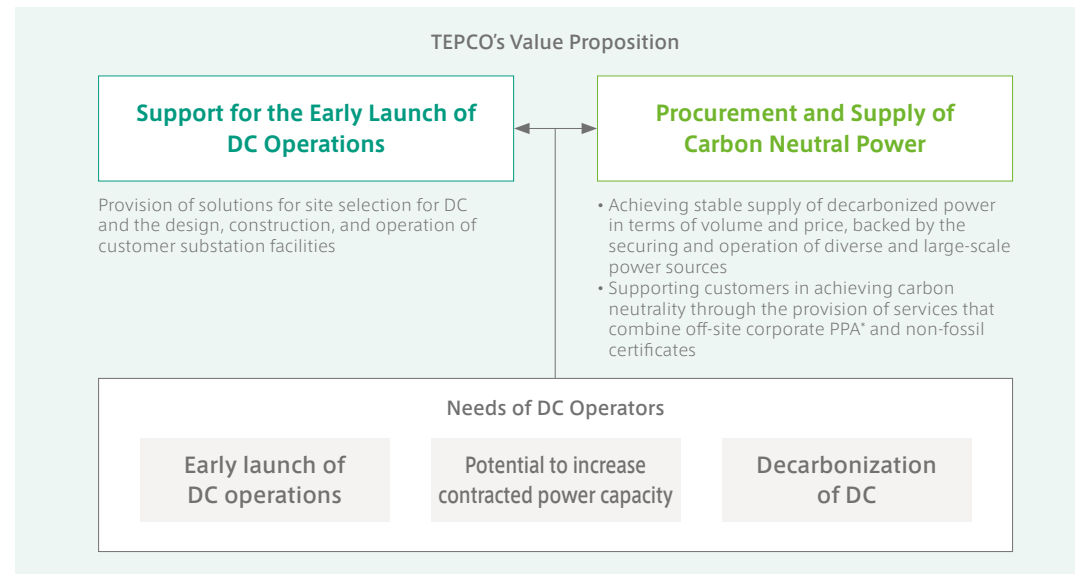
TEPCO's Value Proposition

Support for the Early Launch of DC Operations

Procurement and Supply of Carbon Neutral Power

Provision of solutions for site selection for DC and the design, construction, and operation of customer substation facilities

• Achieving stable supply of decarbonized power in terms of volume and price, backed by the securing and operation of diverse and large-scale power sources
• Supporting customers in achieving carbon neutrality through the provision of services that combine off-site corporate PPA* and non-fossil certificates

Needs of DC Operators

Early launch of DC operations

Potential to increase contracted power capacity

Decarbonization of DC